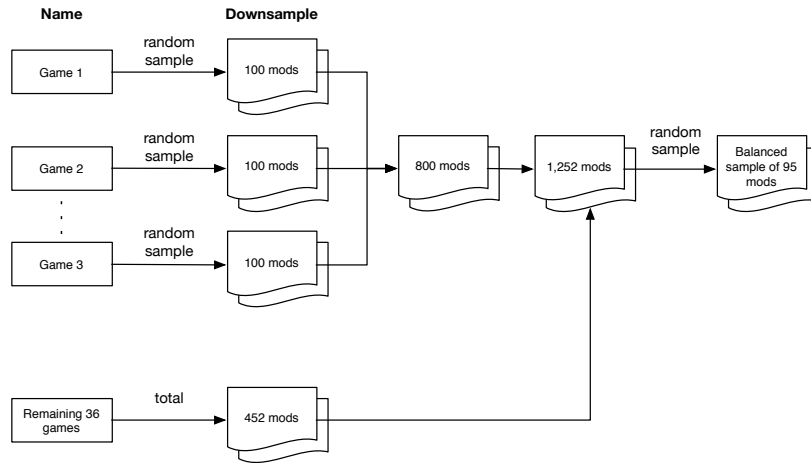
Name

Downsample

Game 1

random sample

100 mods

Game 2

random sample

100 mods

Game 3

random sample

100 mods

800 mods

1,252 mods

random sample

Balanced sample of 95 mods

Remaining 36 games

total

452 mods